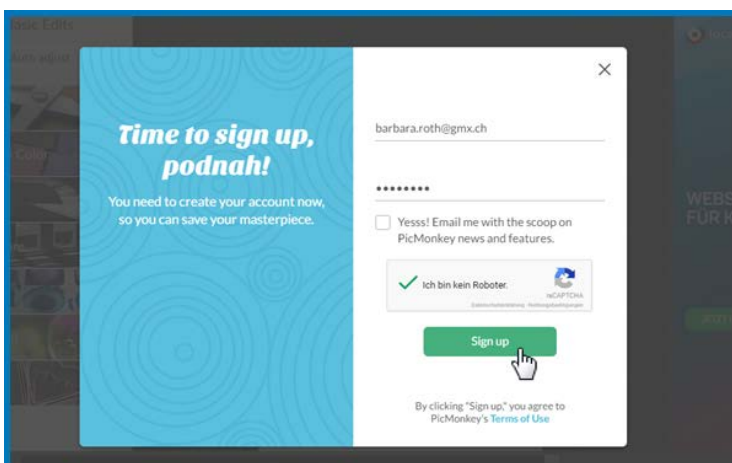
Basic Edits

Auto adjust

Colors

WEBS
FÜR K

×

Time to sign up, podnah!

You need to create your account now, so you can save your masterpiece.

barbara.roth@gmx.ch

•••••••••

Yesss! Email me with the scoop on PicMonkey news and features.

Ich bin kein Roboter.

reCAPTCHA
Datenschutzerklärung - Nutzungsbedingungen

Sign up

By clicking "Sign up," you agree to PicMonkey's Terms of Use